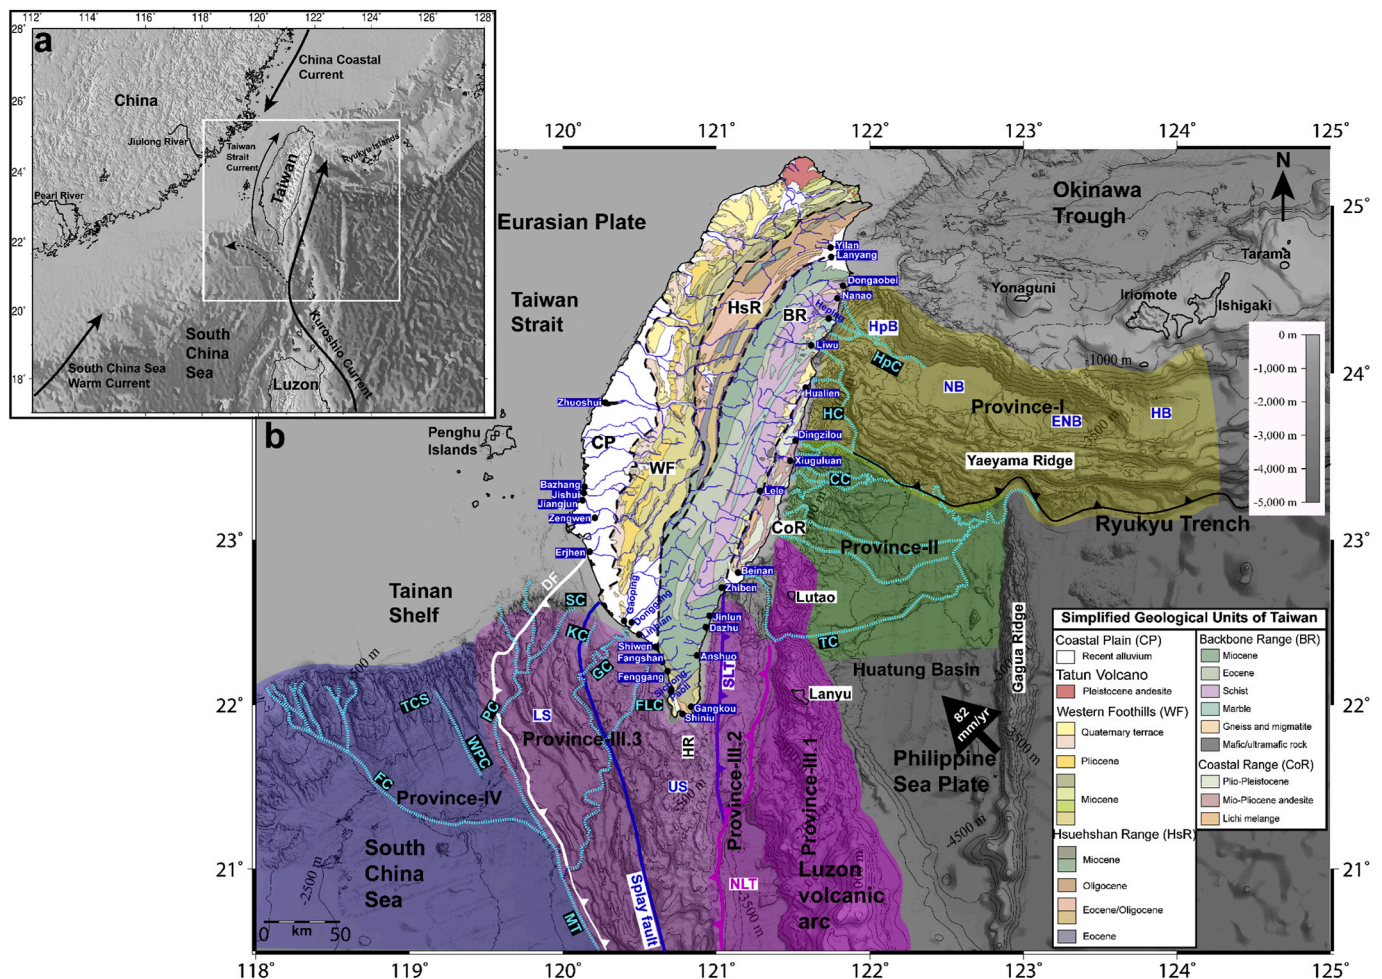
a

112° 114° 116° 118° 120° 122° 124° 126° 128°

28° 26° 24° 22° 20° 18°

China

China Coastal Current

Jiulong River

Taiwan Strait Current

Taiwan

Ryukyu Islands

Pearl River

South China Sea Warm Current

South China Sea

Luzon

Kuroshio Current

b

120° 121° 122° 123° 124° 125°

N

25° 24° 23° 22° 21°

Eurasian Plate

Okinawa Trough

Taiwan Strait

Yonaguni

Iriomote

Ishigaki

Tarama

HsR

BR

Yilan
Lanyang
Dongaobei
Nanao
Heping
Liwu
Hualien
Dingzilou
Xiuguluan
Lelo
Beinan
Zhiben
Jinlun
Dazhu
Anshuo
Gangkou
Shiniu

HpB

HpC

NB

Province-I

ENB

HB

HC

-1000 m

0 m
-1,000 m
-2,000 m
-3,000 m
-4,000 m
-5,000 m

Yaeyama Ridge

Ryukyu Trench

CC

Zhuoshui

Penghu Islands

CP

WF

CoR

Bazhang
Jishu
Jiangjun
Zengwen
Erjhen

Province-II

Tainan Shelf

DF

SC

KC

GC

Gaoping

Donggang

Linbian

Shiwen
Fangshan
Fenggang

Sileng

Jhech

FLC

Lutao

TC

Huatung Basin

Gagua Ridge

Lanyu

82 mm/yr

Philippine Sea Plate

TCS

PC

WPC

FC

LS

Province-III.3

HR

SLT

Province-III.2

Province-III.1

US

Province-IV

South China Sea

-2500 m

-4500 m

NLT

Luzon volcanic arc

Splay fault

MT

0 km 50

118° 119° 120° 121° 122° 123° 124° 125°

Simplified Geological Units of Taiwan

Coastal Plain (CP)
Recent alluvium

Tatun Volcano
Pleistocene andesite

Western Foothills (WF)
Quaternary terrace
Pliocene
Miocene

Hsuehshan Range (HsR)
Miocene
Oligocene
Eocene/Oligocene
Eocene

Backbone Range (BR)
Miocene
Eocene
Schist
Marble
Gneiss and migmatite
Mafic/ultramafic rock

Coastal Range (CoR)
Plio-Pleistocene
Mio-Pliocene andesite
Lichi melange